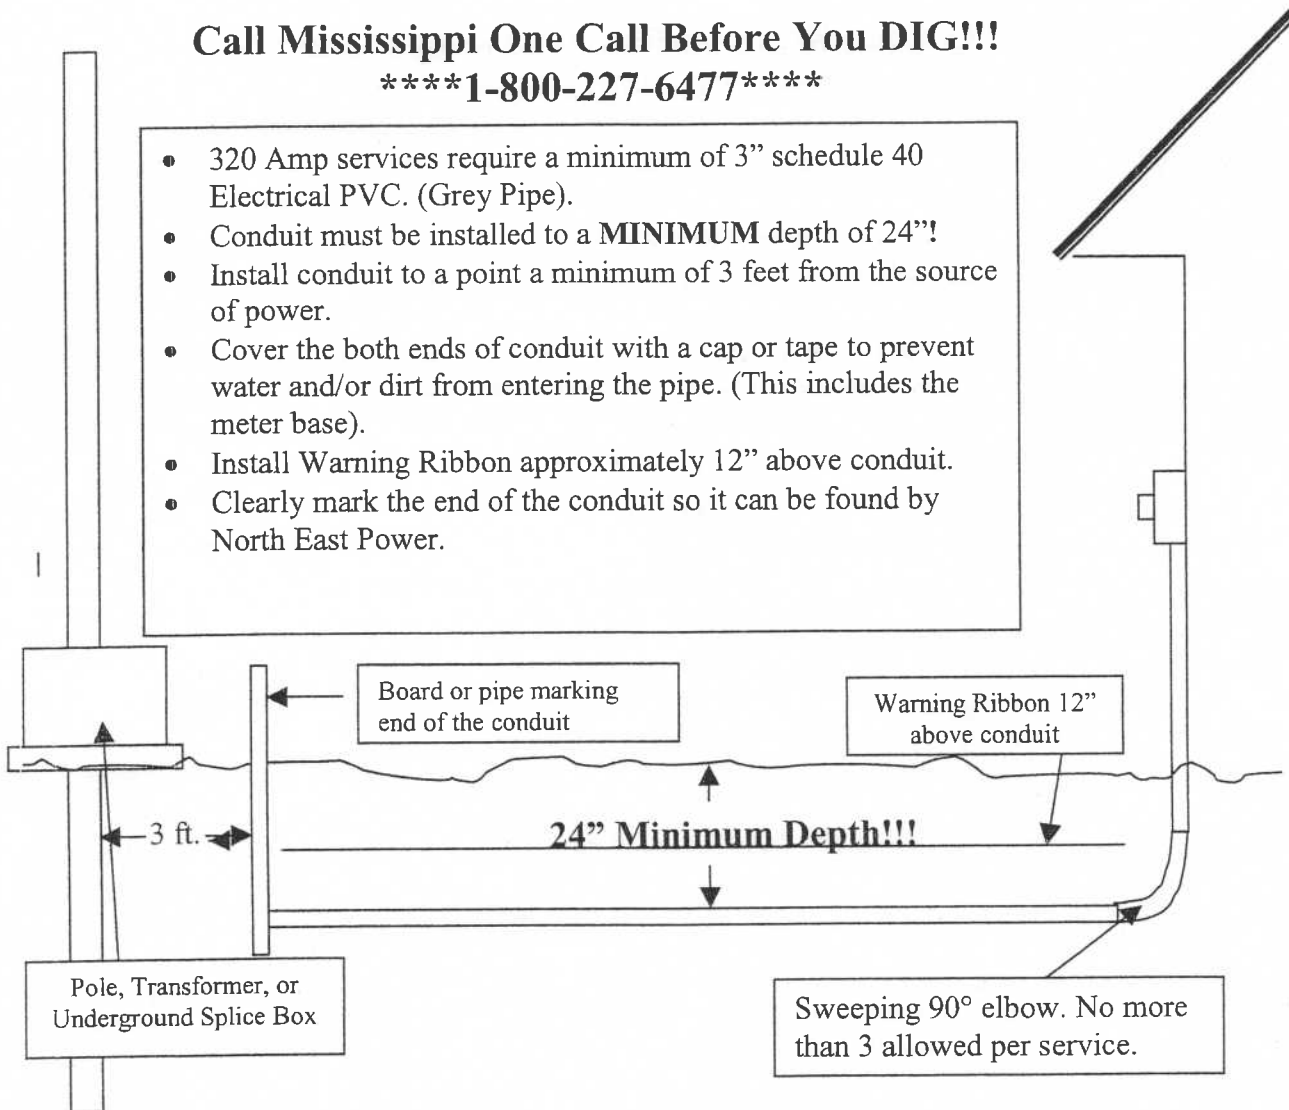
Call Mississippi One Call Before You DIG!!!
****1-800-227-6477****

- 320 Amp services require a minimum of 3" schedule 40 Electrical PVC. (Grey Pipe).
- Conduit must be installed to a **MINIMUM** depth of 24"!
- Install conduit to a point a minimum of 3 feet from the source of power.
- Cover the both ends of conduit with a cap or tape to prevent water and/or dirt from entering the pipe. (This includes the meter base).
- Install Warning Ribbon approximately 12" above conduit.
- Clearly mark the end of the conduit so it can be found by North East Power.

Board or pipe marking end of the conduit

Warning Ribbon 12" above conduit

3 ft.

24" Minimum Depth!!!

Pole, Transformer, or Underground Splice Box

Sweeping 90° elbow. No more than 3 allowed per service.